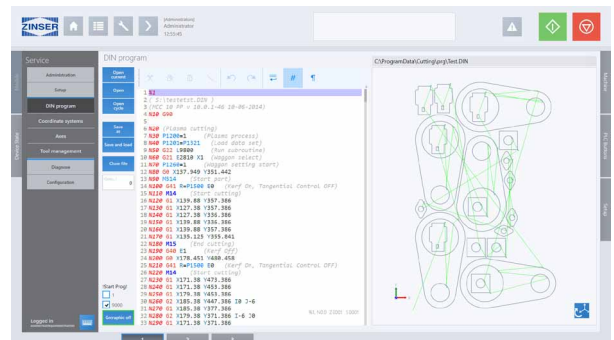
ZINSER

Administrator

Service

DIN program

C:\ProgramData\Cutting\prg\Test.DIN

Administration

Setup

DIN program

Coordinate systems

Axes

Tool management

Diagnose

Configuration

Open current

Open

Open cycle

Save as

Save and load

Close file

Start Prog:

0000

Set up

Machine

PLC Buttons

Setup

1 %1
2 ( J:\testctt.DIN )
3 (PCC 10 FF v 10.0.1-46 10-06-2014)
4 N10 G90
5
6 N20 (Plasma cutting)
7 N30 P1200=1 (Plasma process)
8 N40 P1201=P1321 (Load data set)
9 N50 G22 L9800 (Run subroutine)
10 N60 G21 E2810 X1 (Waggon select)
11 N70 P1260=1 (Waggon setting start)
12 N80 G0 X137.949 Y351.442
13 N90 M14 (Start part)
14 N200 G41 D=P1500 E0 (Kerf On, Tangential Control OFF)
15 N210 M14 (Start cutting)
16 N220 G1 X139.88 Y357.386
17 N230 G1 X127.38 Y357.386
18 N240 G1 X127.38 Y336.386
19 N250 G1 X139.88 Y336.386
20 N260 G1 X139.88 Y347.386
21 N270 G1 X139.125 Y355.841
22 N280 M15 (End cutting)
23 N290 G40 E1 (Kerf OFF)
24 N200 G0 X178.451 Y480.458
25 N210 G41 D=P1500 E0 (Kerf On, Tangential Control OFF)
26 N220 M14 (Start cutting)
27 N230 G1 X171.38 Y473.386
28 N240 G1 X171.38 Y453.386
29 N250 G1 X179.38 Y453.386
30 N260 G2 X185.38 Y447.386 I0 J-6
31 N270 G1 X185.38 Y377.386
32 N280 G2 X179.38 Y371.386 I-6 J0
33 N290 G1 X171.38 Y371.386

Logged in